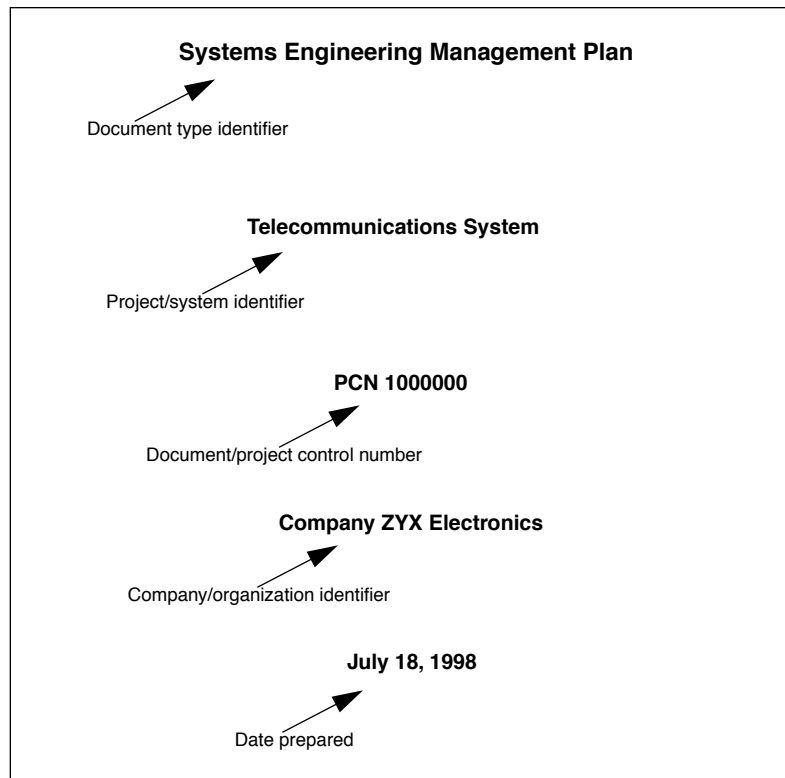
**Systems Engineering Management Plan**

Document type identifier

**Telecommunications System**

Project/system identifier

**PCN 1000000**

Document/project control number

**Company ZYX Electronics**

Company/organization identifier

**July 18, 1998**

Date prepared